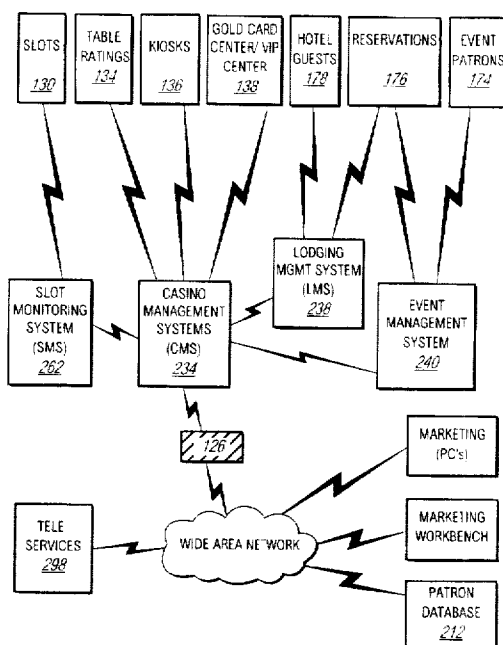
SLOTS
130

TABLE RATINGS
134

KIOSKS
136

GOLD CARD CENTER/ VIP CENTER
138

HOTEL GUESTS
178

RESERVATIONS
176

EVENT PATRONS
174

LODGING MGMT SYSTEM (LMS)
238

SLOT MONITORING SYSTEM (SMS)
262

CASINO MANAGEMENT SYSTEMS (CMS)
234

EVENT MANAGEMENT SYSTEM
240

126

MARKETING (PC's)

TELE SERVICES
298

WIDE AREA NETWORK

MARKETING WORKBENCH

PATRON DATABASE
212